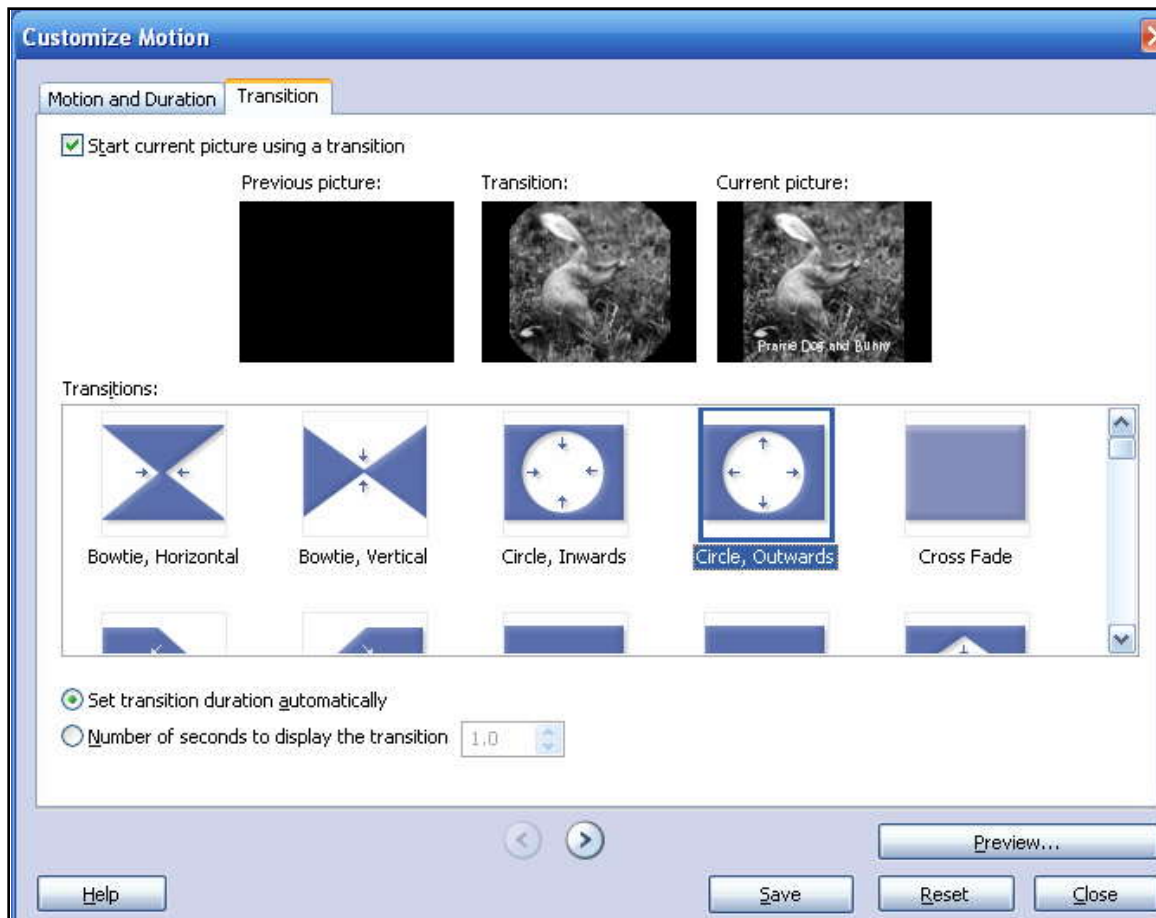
Customize Motion

Motion and Duration | Transition

Start current picture using a transition

Previous picture: Transition: Current picture:

Prairie Dog and Bunny

Transitions:

Bowtie, Horizontal Bowtie, Vertical Circle, Inwards Circle, Outwards Cross Fade

Set transition duration automatically

Number of seconds to display the transition 1.0

Preview...

Help Save Reset Close